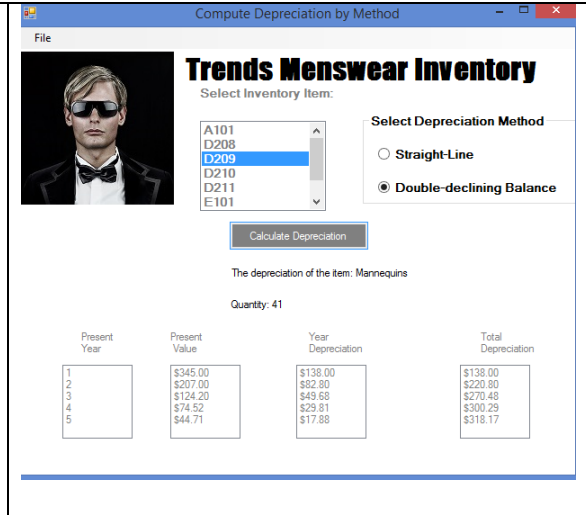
Compute Depreciation by Method

File

Trends Menswear Inventory

Select Inventory Item:

A101
D208
D209
D210
D211
E101

Select Depreciation Method

Straight-Line

Double-declining Balance

Calculate Depreciation

The depreciation of the item: Mannequins

Quantity: 41

| Present Year | Present Value | Year Depreciation | Total Depreciation |
|---|---|---|---|
| 1 | \$345.00 | \$138.00 | \$138.00 |
| 2 | \$207.00 | \$82.80 | \$220.80 |
| 3 | \$124.20 | \$49.68 | \$270.48 |
| 4 | \$74.52 | \$29.81 | \$300.29 |
| 5 | \$44.71 | \$17.88 | \$318.17 |